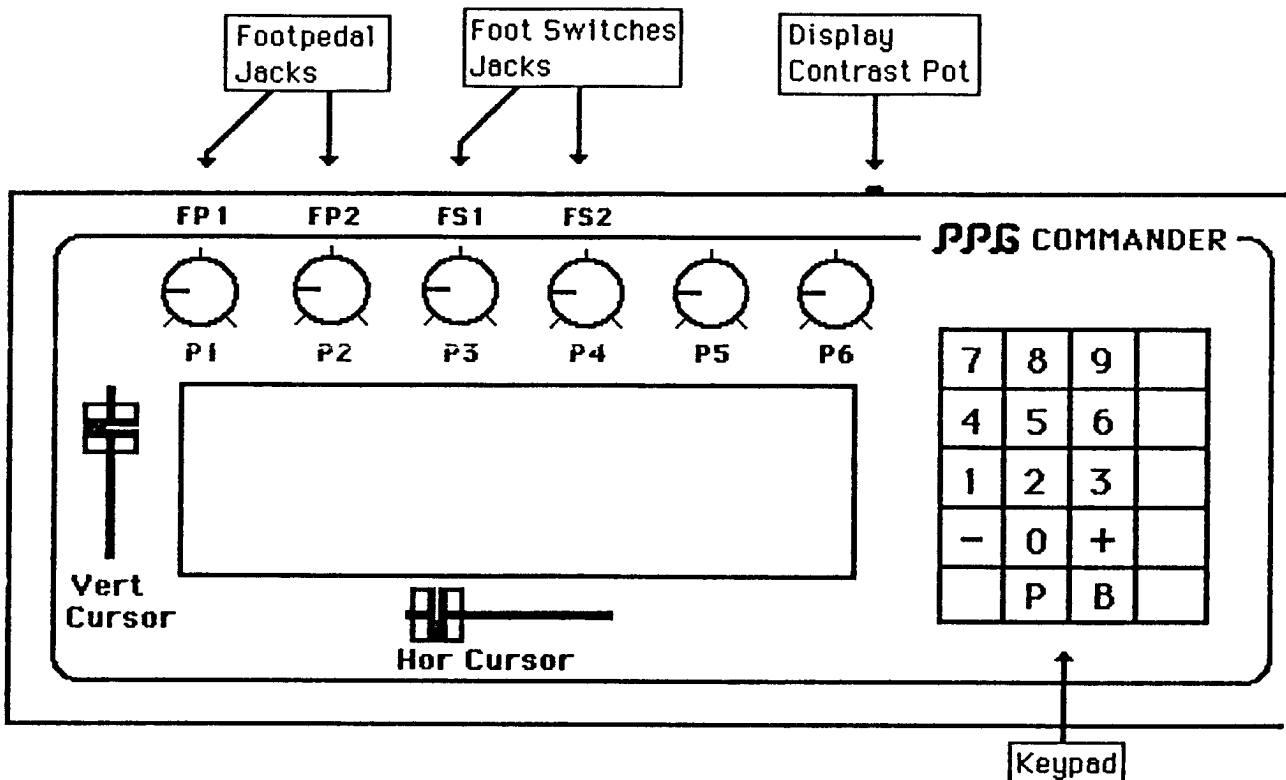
Footpedal Jacks

Foot Switches Jacks

Display Contrast Pot

FP1 FP2 FS1 FS2

PPG COMMANDER

P1 P2 P3 P4 P5 P6

| 7 | 8 | 9 |  |
|---|---|---|---|
| 4 | 5 | 6 |  |
| 1 | 2 | 3 |  |
| − | 0 | + |  |
|  | P | B |  |

Vert Cursor

Hor Cursor

Keypad